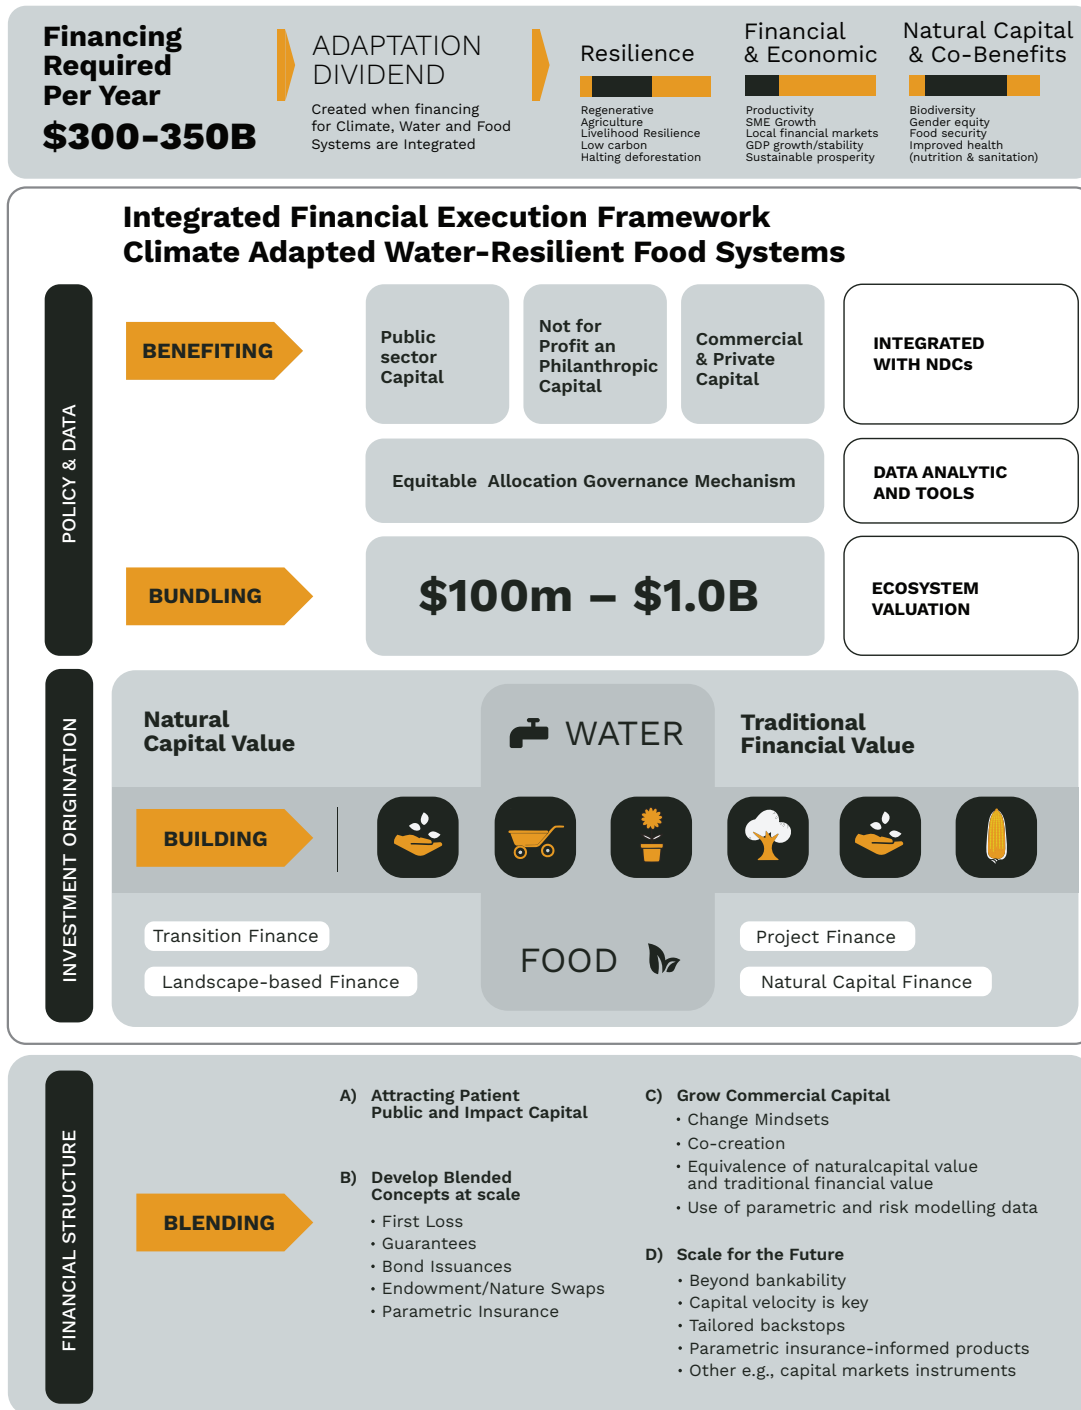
Financing Required Per Year
$300-350B

ADAPTATION DIVIDEND
Created when financing for Climate, Water and Food Systems are Integrated

Resilience
Regenerative Agriculture
Livelihood Resilience
Low carbon
Halting deforestation

Financial & Economic
Productivity
SME Growth
Local financial markets
GDP growth/stability
Sustainable prosperity

Natural Capital & Co-Benefits
Biodiversity
Gender equity
Food security
Improved health (nutrition & sanitation)

Integrated Financial Execution Framework
Climate Adapted Water-Resilient Food Systems

POLICY & DATA

BENEFITING

Public sector Capital

Not for Profit an Philanthropic Capital

Commercial & Private Capital

INTEGRATED WITH NDCs

Equitable Allocation Governance Mechanism

DATA ANALYTIC AND TOOLS

BUNDLING

$100m – $1.0B

ECOSYSTEM VALUATION

INVESTMENT ORIGINATION

Natural Capital Value

WATER

Traditional Financial Value

BUILDING

Transition Finance
Landscape-based Finance

FOOD

Project Finance
Natural Capital Finance

FINANCIAL STRUCTURE

BLENDING

A) Attracting Patient Public and Impact Capital

B) Develop Blended Concepts at scale
• First Loss
• Guarantees
• Bond Issuances
• Endowment/Nature Swaps
• Parametric Insurance

C) Grow Commercial Capital
• Change Mindsets
• Co-creation
• Equivalence of naturalcapital value and traditional financial value
• Use of parametric and risk modelling data

D) Scale for the Future
• Beyond bankability
• Capital velocity is key
• Tailored backstops
• Parametric insurance-informed products
• Other e.g., capital markets instruments